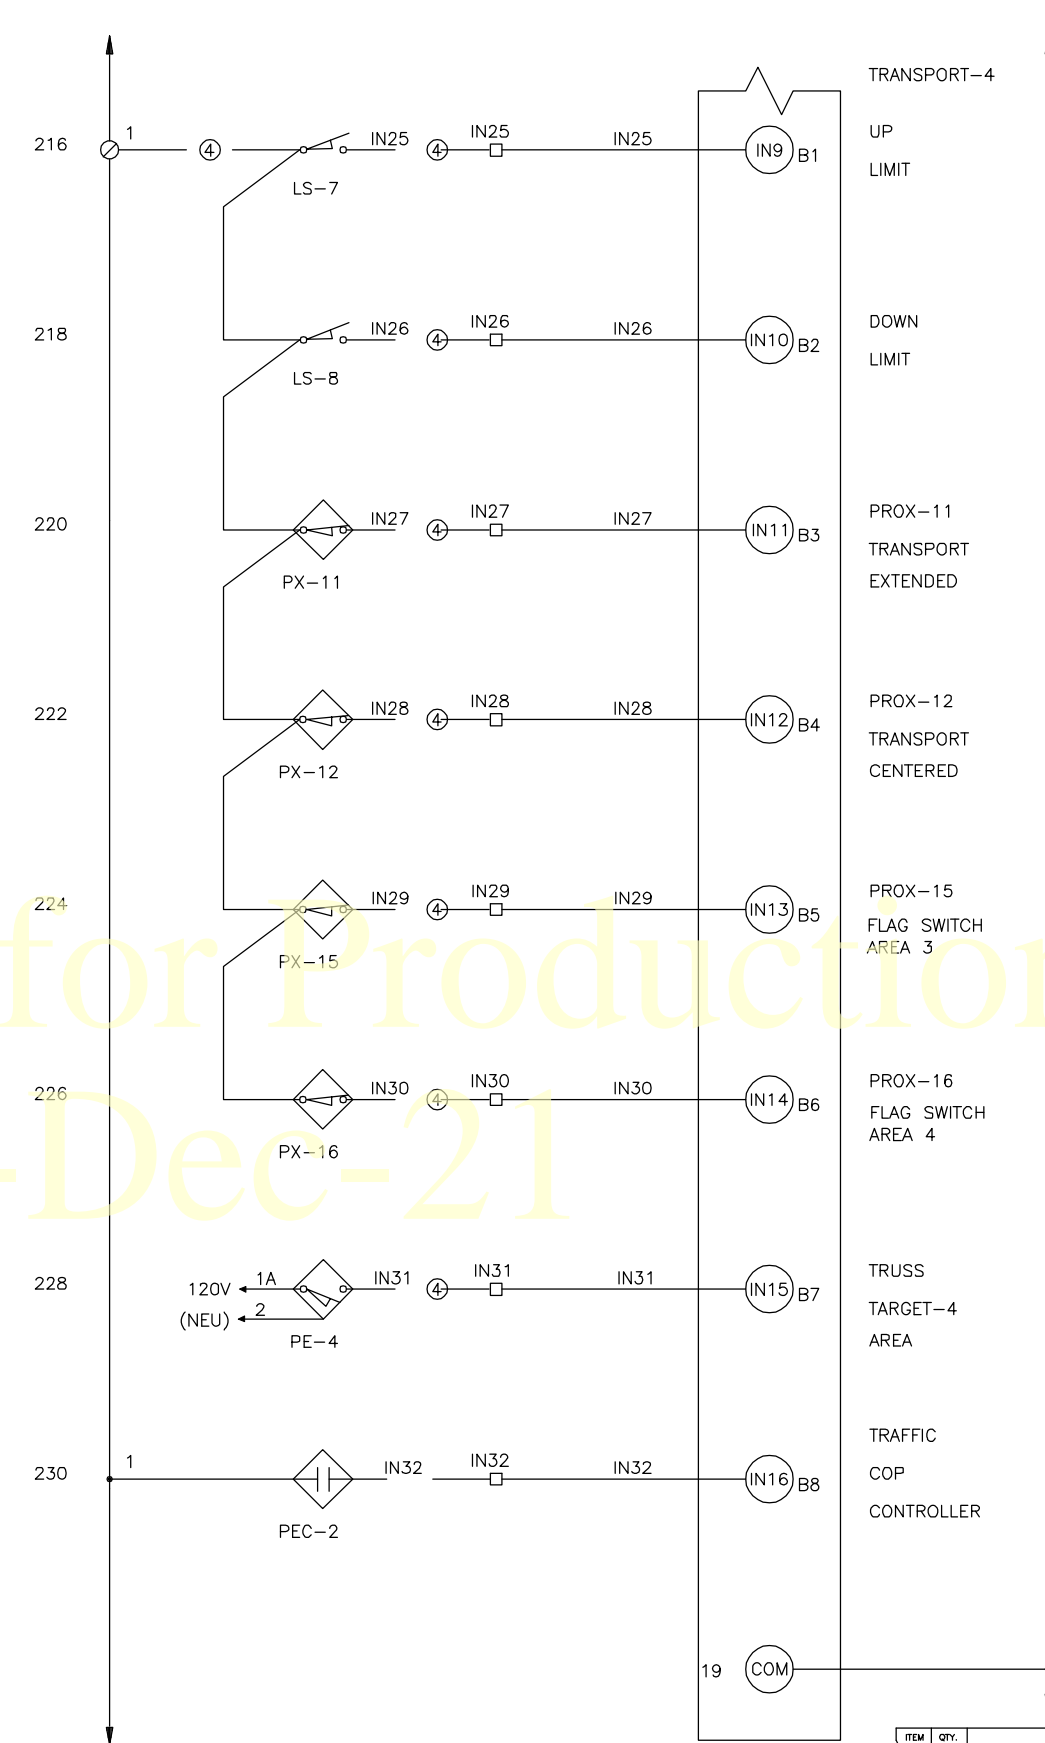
TRANSPORT–4

216 1 4 IN25 4 IN25 IN25 IN9 B1 UP LIMIT

LS–7

218 IN26 4 IN26 IN26 IN10 B2 DOWN LIMIT

LS–8

220 IN27 4 IN27 IN27 IN11 B3 PROX–11 TRANSPORT EXTENDED

PX–11

222 IN28 4 IN28 IN28 IN12 B4 PROX–12 TRANSPORT CENTERED

PX–12

224 IN29 4 IN29 IN29 IN13 B5 PROX–15 FLAG SWITCH AREA 3

PX–15

for Production

226 IN30 4 IN30 IN30 IN14 B6 PROX–16 FLAG SWITCH AREA 4

PX–16

-Dec-21

228 120V 1A IN31 4 IN31 IN31 IN15 B7 TRUSS TARGET–4 AREA

(NEU) 2

PE–4

230 1 IN32 IN32 IN32 IN16 B8 TRAFFIC COP CONTROLLER

PEC–2

19 COM

ITEM QTY.